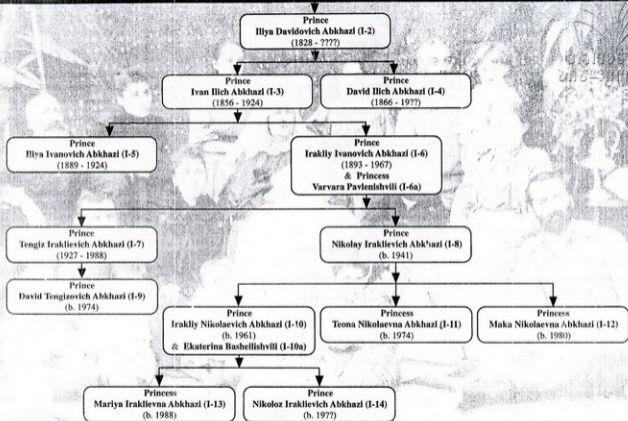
Prince
Iliya Davidovich Abkhazi (I-2)
(1828 - ????)

Prince
Ivan Ilich Abkhazi (I-3)
(1856 - 1924)

Prince
David Ilich Abkhazi (I-4)
(1866 - 19??)

Prince
Iliya Ivanovich Abkhazi (I-5)
(1889 - 1924)

Prince
Irakliy Ivanovich Abkhazi (I-6)
(1893 - 1967)
& Princess
Varvara Pavlenishvili (I-6a)

Prince
Tengiz Iraklievich Abkhazi (I-7)
(1927 - 1988)

Prince
Nikolay Iraklievich Abkhazi (I-8)
(b. 1941)

Prince
David Tengizovich Abkhazi (I-9)
(b. 1974)

Prince
Irakliy Nikolaevich Abkhazi (I-10)
(b. 1961)
& Ekaterina Basheilishvili (I-10a)

Princess
Teona Nikolaevna Abkhazi (I-11)
(b. 1974)

Princess
Maka Nikolaevna Abkhazi (I-12)
(b. 1980)

Princess
Mariya Iraklievna Abkhazi (I-13)
(b. 1988)

Prince
Nikoloz Iraklievich Abkhazi (I-14)
(b. 19??)